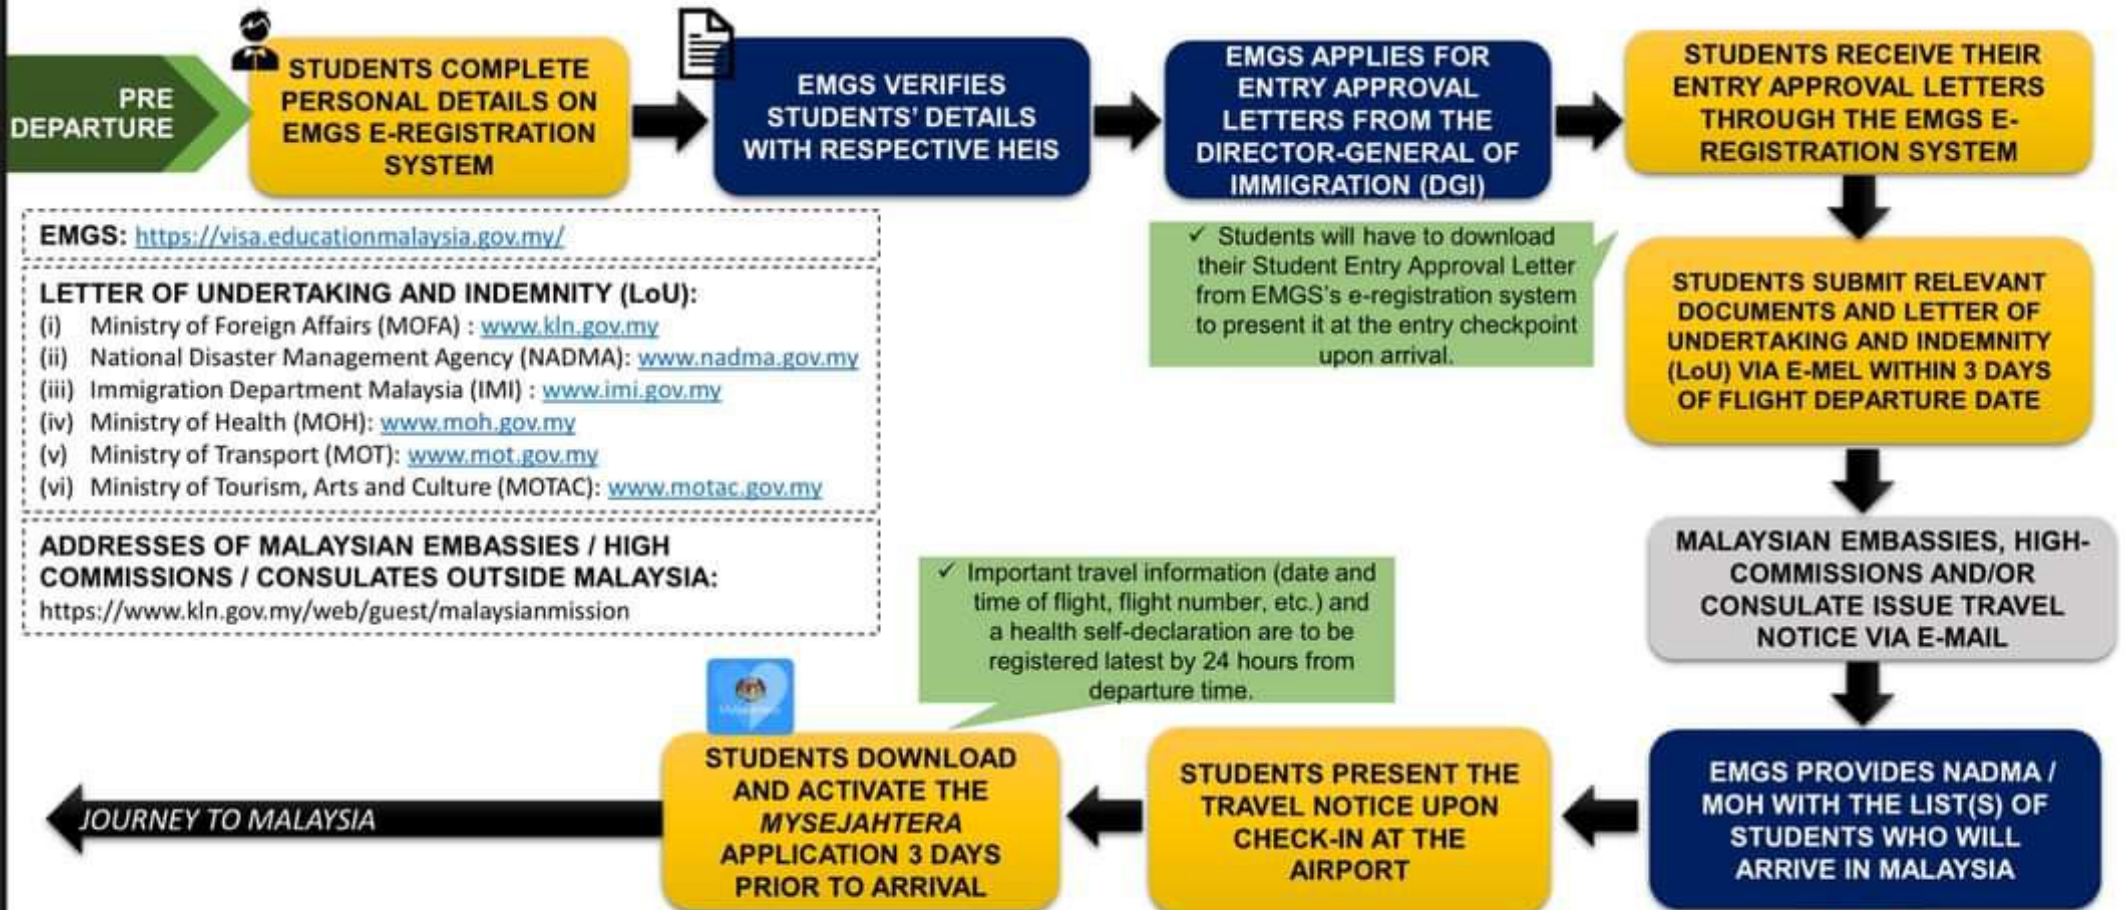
PRE DEPARTURE

STUDENTS COMPLETE PERSONAL DETAILS ON EMGS E-REGISTRATION SYSTEM

EMGS VERIFIES STUDENTS' DETAILS WITH RESPECTIVE HEIS

EMGS APPLIES FOR ENTRY APPROVAL LETTERS FROM THE DIRECTOR-GENERAL OF IMMIGRATION (DGI)

STUDENTS RECEIVE THEIR ENTRY APPROVAL LETTERS THROUGH THE EMGS E-REGISTRATION SYSTEM

EMGS: https://visa.educationmalaysia.gov.my/

✓ Students will have to download their Student Entry Approval Letter from EMGS's e-registration system to present it at the entry checkpoint upon arrival.

LETTER OF UNDERTAKING AND INDEMNITY (LoU):
(i) Ministry of Foreign Affairs (MOFA) : www.kln.gov.my
(ii) National Disaster Management Agency (NADMA): www.nadma.gov.my
(iii) Immigration Department Malaysia (IMI) : www.imi.gov.my
(iv) Ministry of Health (MOH): www.moh.gov.my
(v) Ministry of Transport (MOT): www.mot.gov.my
(vi) Ministry of Tourism, Arts and Culture (MOTAC): www.motac.gov.my

STUDENTS SUBMIT RELEVANT DOCUMENTS AND LETTER OF UNDERTAKING AND INDEMNITY (LoU) VIA E-MEL WITHIN 3 DAYS OF FLIGHT DEPARTURE DATE

ADDRESSES OF MALAYSIAN EMBASSIES / HIGH COMMISSIONS / CONSULATES OUTSIDE MALAYSIA:
https://www.kln.gov.my/web/guest/malaysianmission

MALAYSIAN EMBASSIES, HIGH-COMMISSIONS AND/OR CONSULATE ISSUE TRAVEL NOTICE VIA E-MAIL

✓ Important travel information (date and time of flight, flight number, etc.) and a health self-declaration are to be registered latest by 24 hours from departure time.

JOURNEY TO MALAYSIA

STUDENTS DOWNLOAD AND ACTIVATE THE MYSEJAHTERA APPLICATION 3 DAYS PRIOR TO ARRIVAL

STUDENTS PRESENT THE TRAVEL NOTICE UPON CHECK-IN AT THE AIRPORT

EMGS PROVIDES NADMA / MOH WITH THE LIST(S) OF STUDENTS WHO WILL ARRIVE IN MALAYSIA